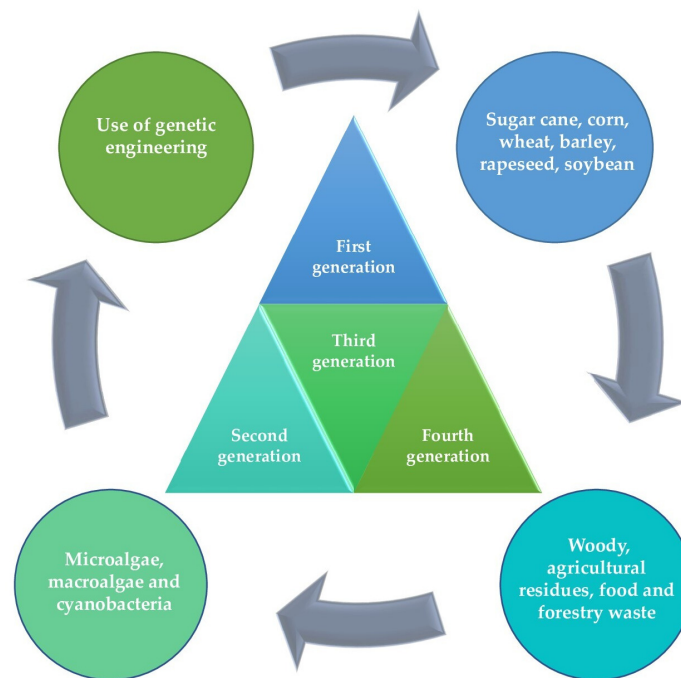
Use of genetic engineering

Sugar cane, corn, wheat, barley, rapeseed, soybean

First generation

Third generation

Second generation

Fourth generation

Microalgae, macroalgae and cyanobacteria

Woody, agricultural residues, food and forestry waste